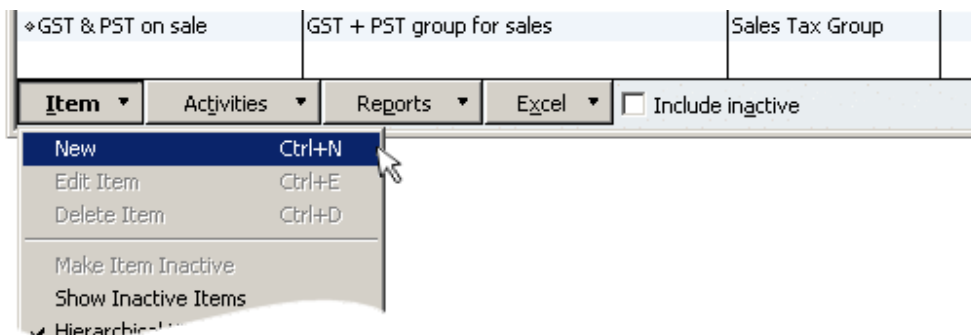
| ◆GST & PST on sale | GST + PST group for sales | Sales Tax Group |
|---|---|---|

Item ▼ Activities ▼ Reports ▼ Excel ▼ Include inactive

New Ctrl+N
Edit Item Ctrl+E
Delete Item Ctrl+D
Make Item Inactive
Show Inactive Items
Hierarchical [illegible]